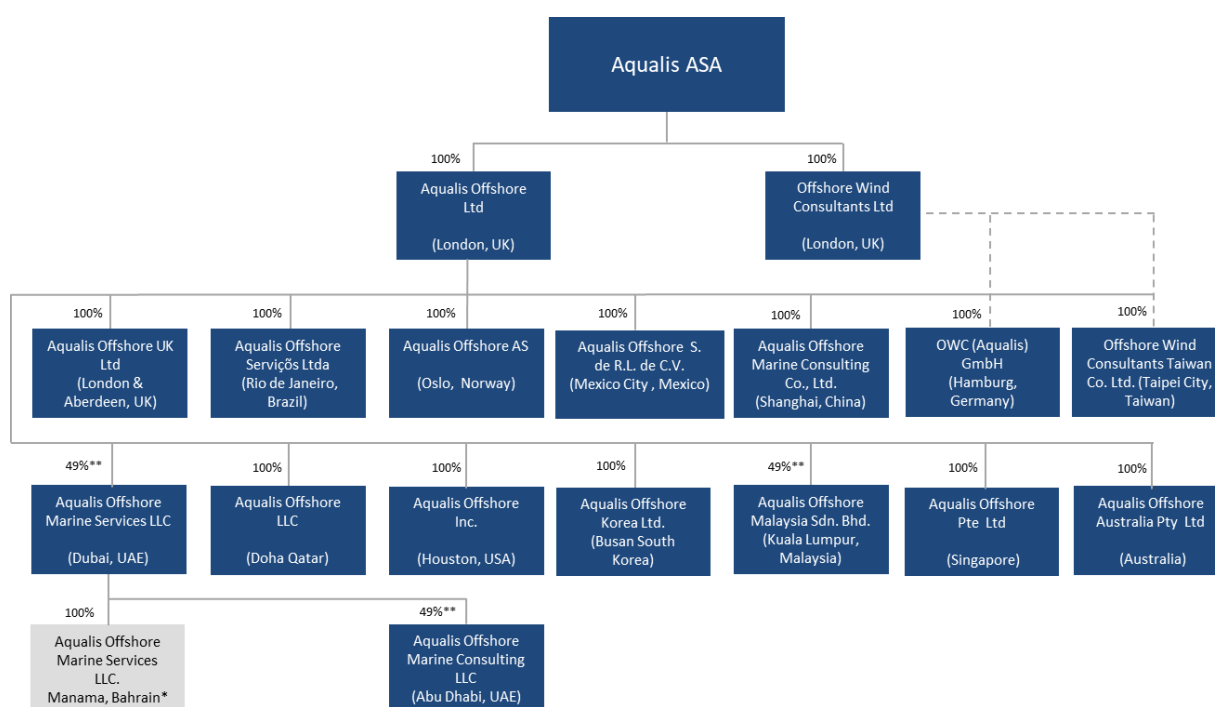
Aqualis ASA

100%
Aqualis Offshore Ltd

(London, UK)

100%
Offshore Wind Consultants Ltd

(London, UK)

100%
Aqualis Offshore UK Ltd
(London & Aberdeen, UK)

100%
Aqualis Offshore Serviços Ltda
(Rio de Janeiro, Brazil)

100%
Aqualis Offshore AS

(Oslo, Norway)

100%
Aqualis Offshore S. de R.L. de C.V.
(Mexico City , Mexico)

100%
Aqualis Offshore Marine Consulting Co., Ltd.
(Shanghai, China)

100%
OWC (Aqualis) GmbH
(Hamburg, Germany)

100%
Offshore Wind Consultants Taiwan Co. Ltd. (Taipei City, Taiwan)

49%**
Aqualis Offshore Marine Services LLC

(Dubai, UAE)

100%
Aqualis Offshore LLC

(Doha Qatar)

100%
Aqualis Offshore Inc.

(Houston, USA)

100%
Aqualis Offshore Korea Ltd.
(Busan South Korea)

49%**
Aqualis Offshore Malaysia Sdn. Bhd.
(Kuala Lumpur, Malaysia)

100%
Aqualis Offshore Pte Ltd

(Singapore)

100%
Aqualis Offshore Australia Pty Ltd

(Australia)

100%
Aqualis Offshore Marine Services LLC.
Manama, Bahrain*

49%**
Aqualis Offshore Marine Consulting LLC
(Abu Dhabi, UAE)